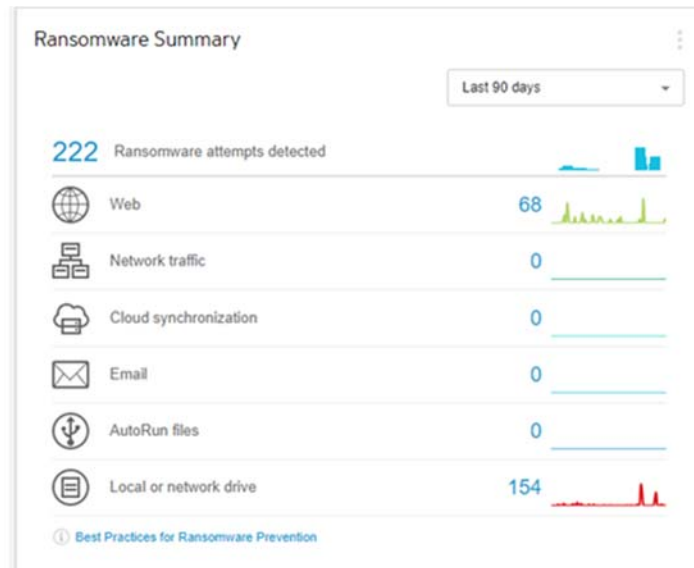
Ransomware Summary

Last 90 days

222 Ransomware attempts detected

Web 68

Network traffic 0

Cloud synchronization 0

Email 0

AutoRun files 0

Local or network drive 154

Best Practices for Ransomware Prevention